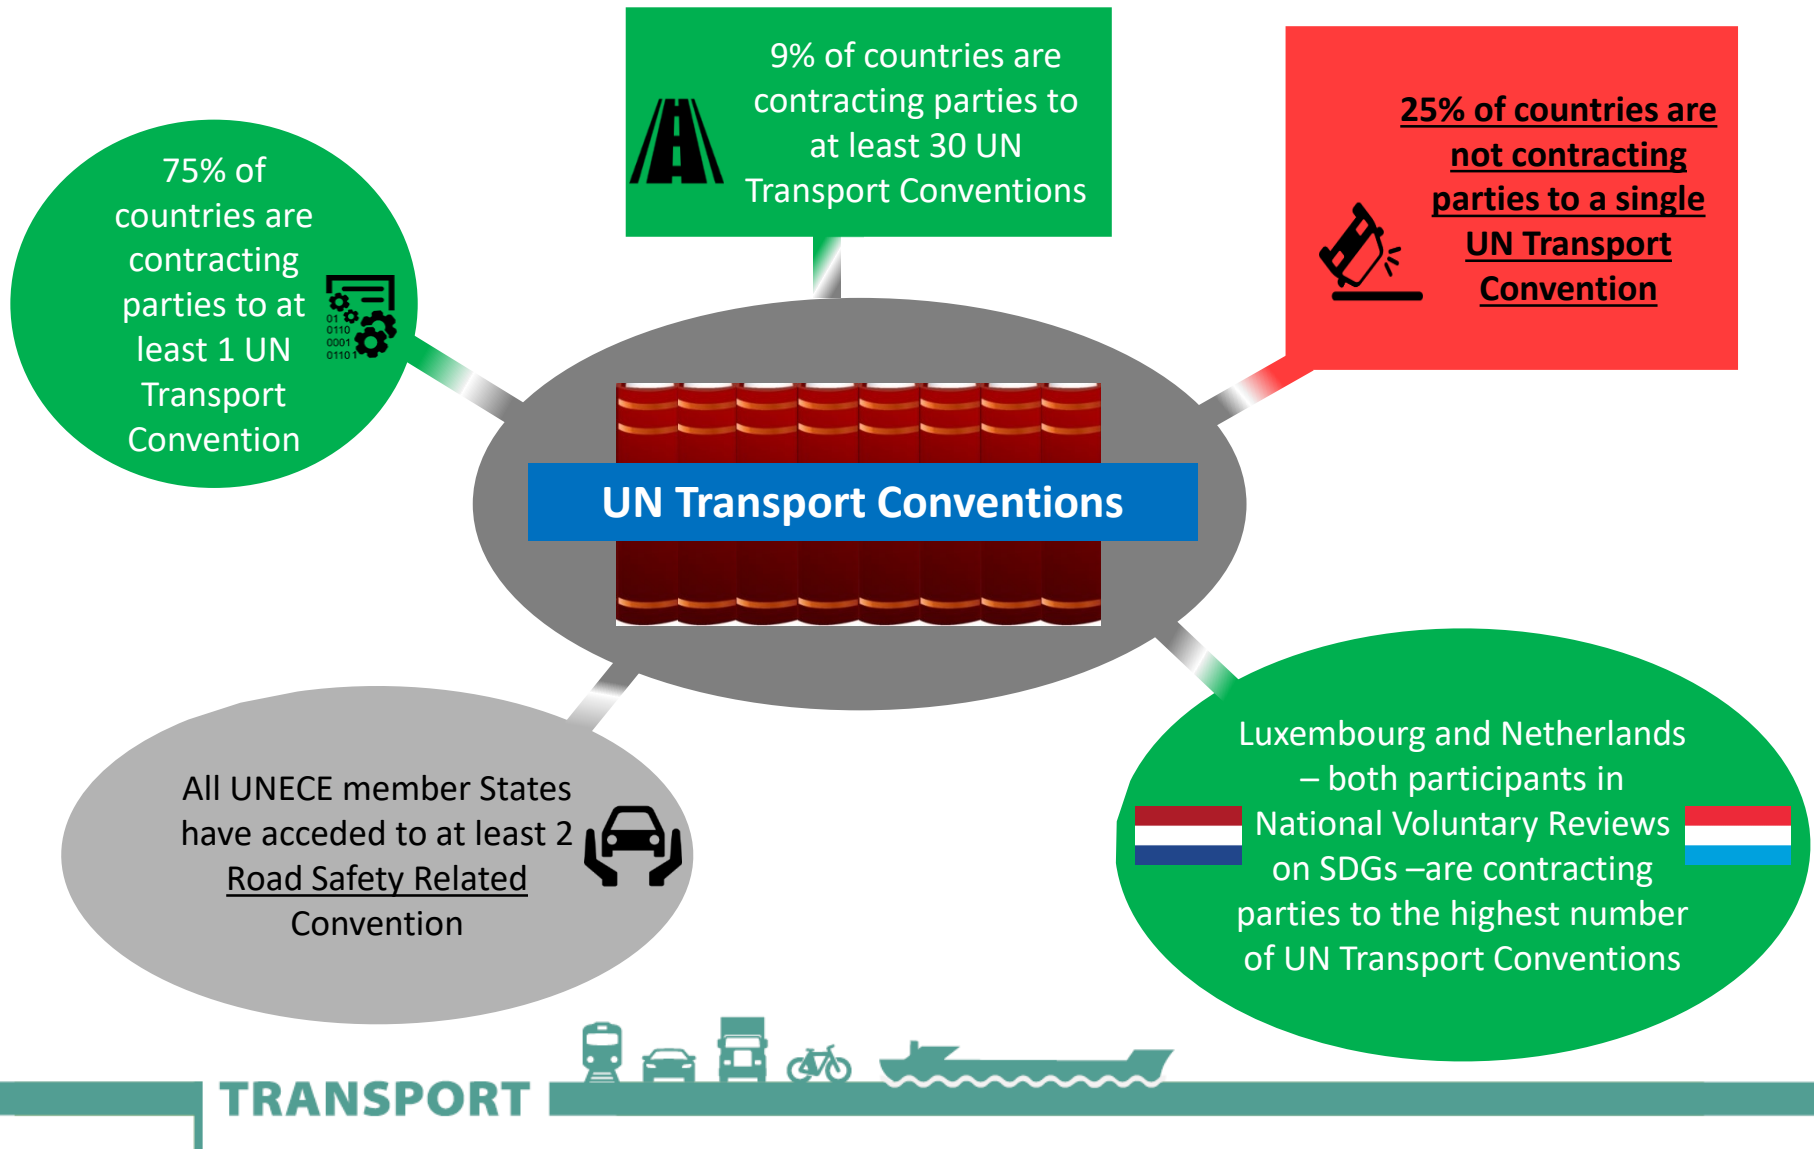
75% of countries are contracting parties to at least 1 UN Transport Convention

01
0110
0001
0110

9% of countries are contracting parties to at least 30 UN Transport Conventions

25% of countries are not contracting parties to a single UN Transport Convention

UN Transport Conventions

All UNECE member States have acceded to at least 2 Road Safety Related Convention

Luxembourg and Netherlands – both participants in National Voluntary Reviews on SDGs –are contracting parties to the highest number of UN Transport Conventions

TRANSPORT